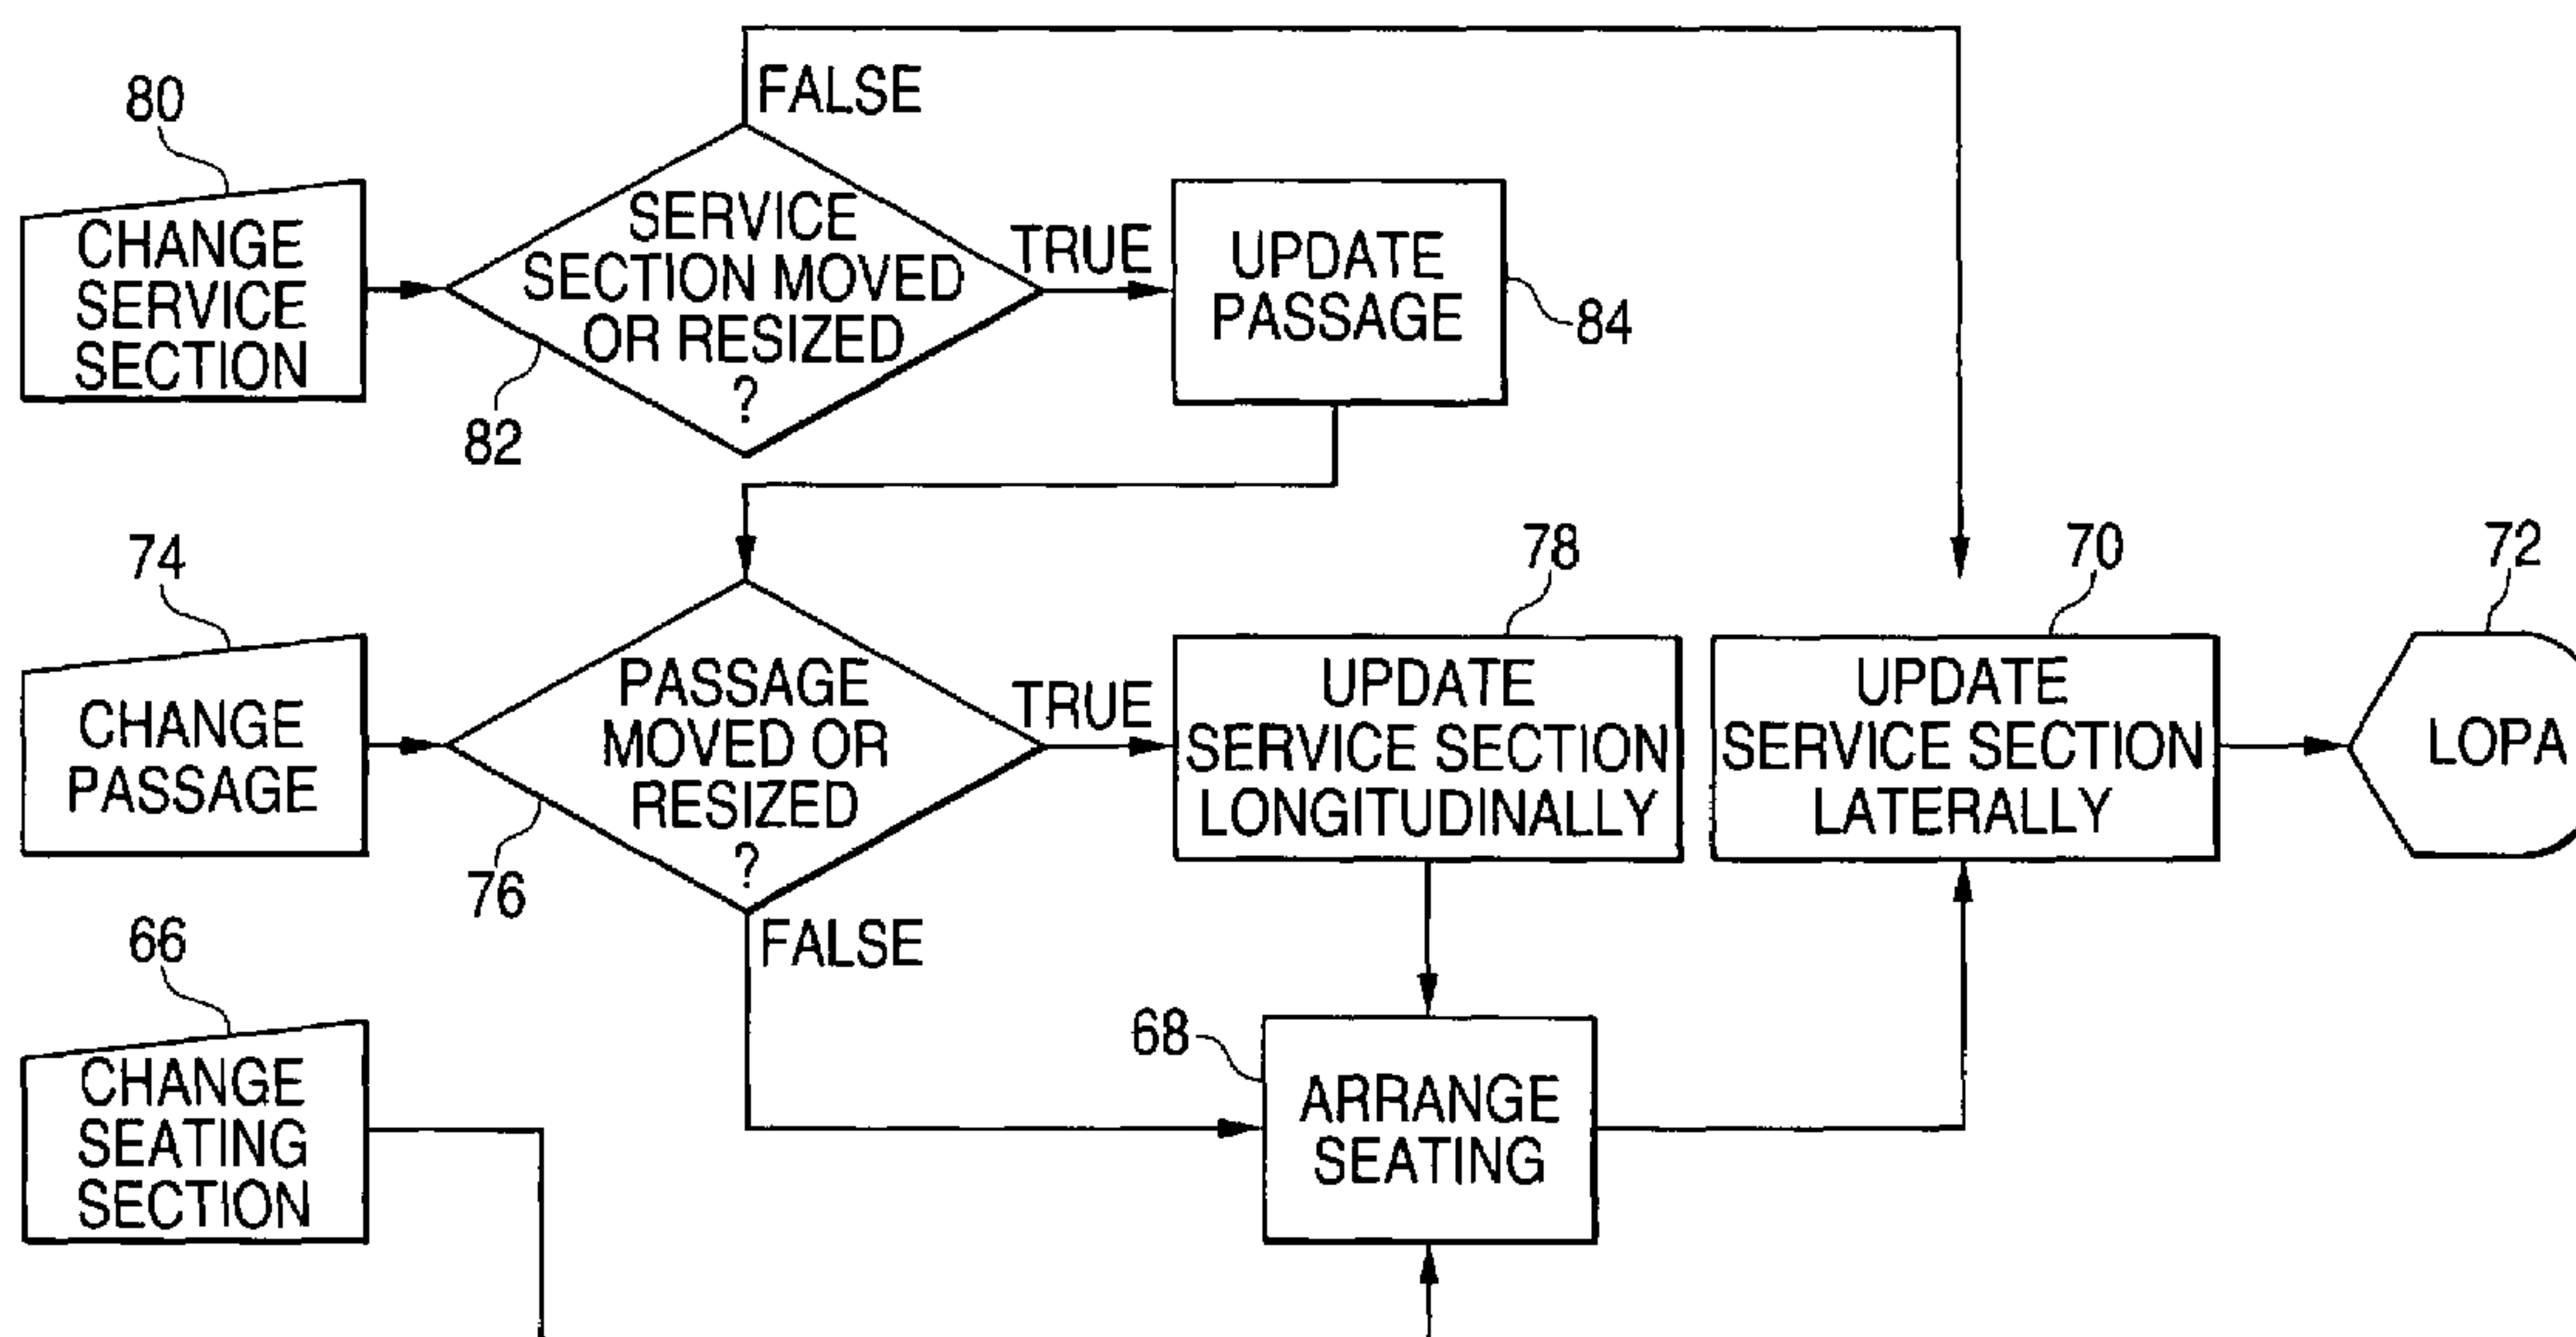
80

CHANGE SERVICE SECTION

FALSE

SERVICE SECTION MOVED OR RESIZED ?

82

TRUE

UPDATE PASSAGE

84

74

CHANGE PASSAGE

PASSAGE MOVED OR RESIZED ?

76

TRUE

78

UPDATE SERVICE SECTION LONGITUDINALLY

70

UPDATE SERVICE SECTION LATERALLY

72

LOPA

FALSE

66

CHANGE SEATING SECTION

68

ARRANGE SEATING